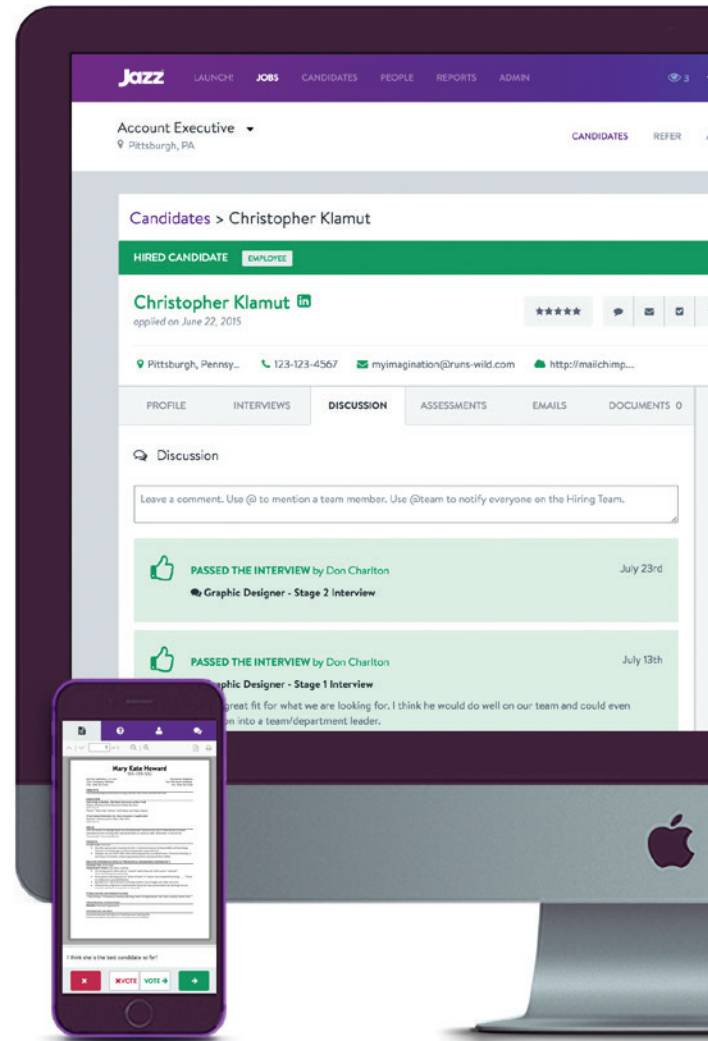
Jazz LAUNCH! JOBS CANDIDATES PEOPLE REPORTS ADMIN 3

Account Executive
Pittsburgh, PA

CANDIDATES REFER

Candidates > Christopher Klamut

HIRED CANDIDATE EMPLOYEE

Christopher Klamut
applied on June 22, 2015

Pittsburgh, Pennsy... 123-123-4567 myimagination@runs-wild.com http://mailchimp...

PROFILE INTERVIEWS DISCUSSION ASSESSMENTS EMAILS DOCUMENTS 0

Discussion

Leave a comment. Use @ to mention a team member. Use @team to notify everyone on the Hiring Team.

PASSED THE INTERVIEW by Don Charlton July 23rd
Graphic Designer - Stage 2 Interview

PASSED THE INTERVIEW by Don Charlton July 13th
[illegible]aphic Designer - Stage 1 Interview
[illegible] great fit for what we are looking for. I think he would do well on our team and could even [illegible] into a team/department leader.

Mary Kate Howard

I think she's the best candidate so far!

VOTE VOTE